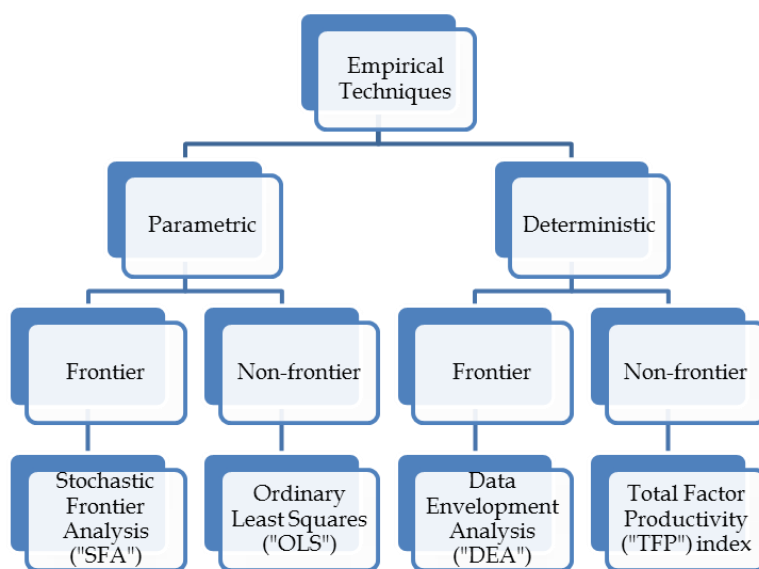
Empirical Techniques

Parametric

Deterministic

Frontier

Non-frontier

Frontier

Non-frontier

Stochastic Frontier Analysis ("SFA")

Ordinary Least Squares ("OLS")

Data Envelopment Analysis ("DEA")

Total Factor Productivity ("TFP") index